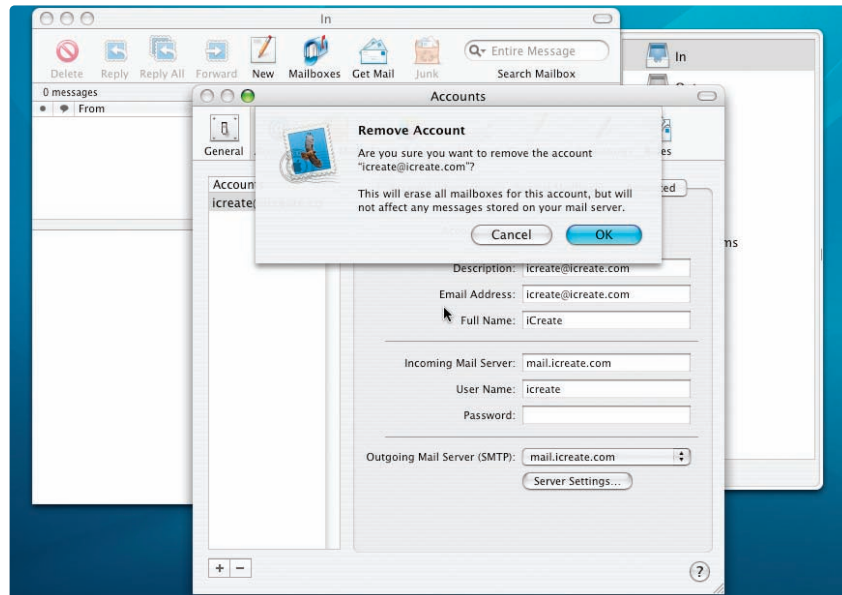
In

Delete Reply Reply All Forward New Mailboxes Get Mail Junk

Entire Message

Search Mailbox

0 messages

From

In

Accounts

General

Accounts

icreate

Remove Account

Are you sure you want to remove the account "icreate@icreate.com"?

This will erase all mailboxes for this account, but will not affect any messages stored on your mail server.

Cancel

OK

ced

ms

Description: icreate@icreate.com

Email Address: icreate@icreate.com

Full Name: iCreate

Incoming Mail Server: mail.icreate.com

User Name: icreate

Password:

Outgoing Mail Server (SMTP): mail.icreate.com

Server Settings...

+ −

?